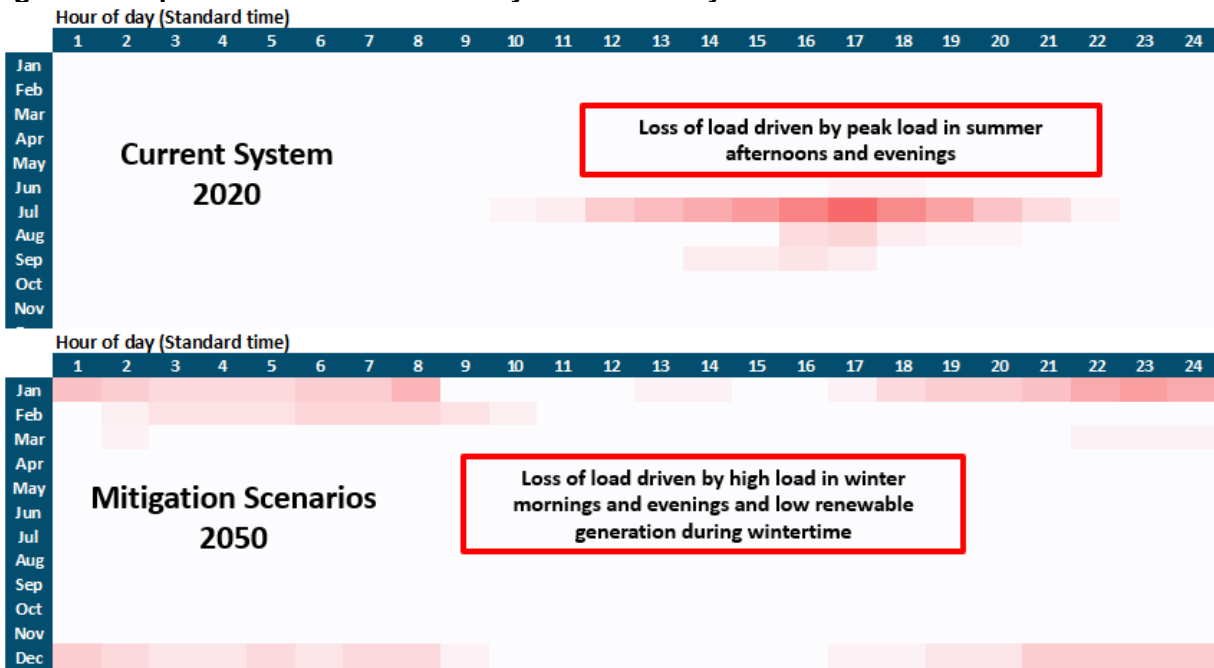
Hour of day (Standard time)

| | 1 | 2 | 3 | 4 | 5 | 6 | 7 | 8 | 9 | 10 | 11 | 12 | 13 | 14 | 15 | 16 | 17 | 18 | 19 | 20 | 21 | 22 | 23 | 24 |
|---|---|---|---|---|---|---|---|---|---|---|---|---|---|---|---|---|---|---|---|---|---|---|---|---|
| Jan | | | | | | | | | | | | | | | | | | | | | | | | |
| Feb | | | | | | | | | | | | | | | | | | | | | | | | |
| Mar | | | | | | | | | | | | | | | | | | | | | | | | |
| Apr | | | | | | | | | | | | | | | | | | | | | | | | |
| May | | | | | | | | | | | | | | | | | | | | | | | | |
| Jun | | | | | | | | | | | | | | | | | | | | | | | | |
| Jul | | | | | | | | | | | | | | | | | | | | | | | | |
| Aug | | | | | | | | | | | | | | | | | | | | | | | | |
| Sep | | | | | | | | | | | | | | | | | | | | | | | | |
| Oct | | | | | | | | | | | | | | | | | | | | | | | | |
| Nov | | | | | | | | | | | | | | | | | | | | | | | | |

Current System 2020

Loss of load driven by peak load in summer afternoons and evenings

Hour of day (Standard time)

| | 1 | 2 | 3 | 4 | 5 | 6 | 7 | 8 | 9 | 10 | 11 | 12 | 13 | 14 | 15 | 16 | 17 | 18 | 19 | 20 | 21 | 22 | 23 | 24 |
|---|---|---|---|---|---|---|---|---|---|---|---|---|---|---|---|---|---|---|---|---|---|---|---|---|
| Jan | | | | | | | | | | | | | | | | | | | | | | | | |
| Feb | | | | | | | | | | | | | | | | | | | | | | | | |
| Mar | | | | | | | | | | | | | | | | | | | | | | | | |
| Apr | | | | | | | | | | | | | | | | | | | | | | | | |
| May | | | | | | | | | | | | | | | | | | | | | | | | |
| Jun | | | | | | | | | | | | | | | | | | | | | | | | |
| Jul | | | | | | | | | | | | | | | | | | | | | | | | |
| Aug | | | | | | | | | | | | | | | | | | | | | | | | |
| Sep | | | | | | | | | | | | | | | | | | | | | | | | |
| Oct | | | | | | | | | | | | | | | | | | | | | | | | |
| Nov | | | | | | | | | | | | | | | | | | | | | | | | |
| Dec | | | | | | | | | | | | | | | | | | | | | | | | |

Mitigation Scenarios 2050

Loss of load driven by high load in winter mornings and evenings and low renewable generation during wintertime